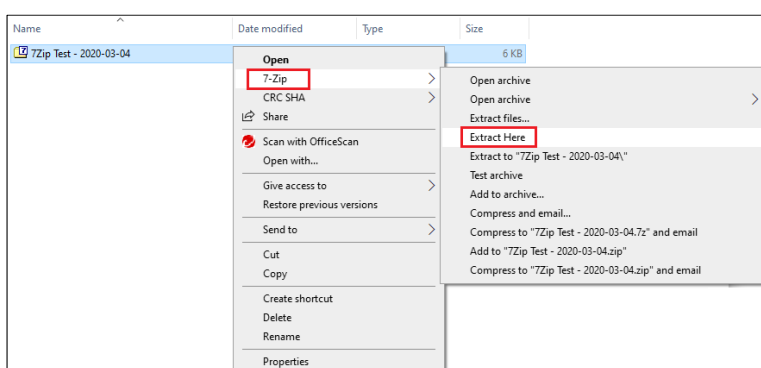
Name
Date modified
Type
Size
7Zip Test - 2020-03-04
6 KB

Open
7-Zip
CRC SHA
Share
Scan with OfficeScan
Open with...
Give access to
Restore previous versions
Send to
Cut
Copy
Create shortcut
Delete
Rename
Properties

Open archive
Open archive
Extract files...
Extract Here
Extract to "7Zip Test - 2020-03-04\"
Test archive
Add to archive...
Compress and email...
Compress to "7Zip Test - 2020-03-04.7z" and email
Add to "7Zip Test - 2020-03-04.zip"
Compress to "7Zip Test - 2020-03-04.zip" and email